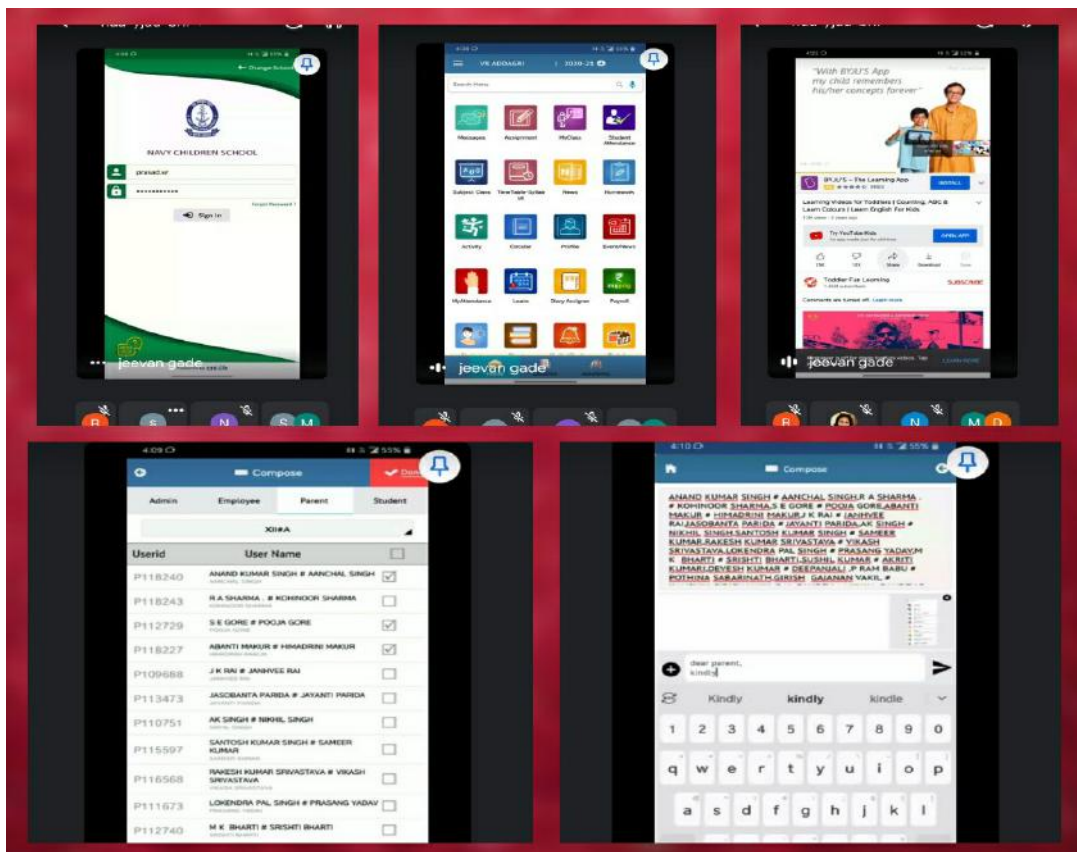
NAVY CHILDREN SCHOOL

prasad.sr

Forgot Password ?

Sign In

jeevan gade

VK ADDAGRI

2020-21

Search Menu

Messages

Assignment

MyClass

Student Attendance

Subject Class

TimeTable Syllabus

News

Homework

Activity

Circular

Profile

EventNews

MyAttendance

Learn

Diary Assigner

Payroll

jeevan gade

"With BYJU'S App my child remembers his/her concepts forever"

BYJU'S – The Learning App

INSTALL

Learning Videos for Toddlers | Counting, ABC & Learn Colours | Learn English For Kids

Try YouTube Kids

OPEN APP

Share

Download

Save

Toddler Fun Learning

SUBSCRIBE

Comments are turned off. Learn more

jeevan gade

4:09

55%

Compose

Done

Admin

Employee

Parent

Student

XII#A

| Userid | User Name | |
|---|---|---|
| P118240 | ANAND KUMAR SINGH # AANCHAL SINGH | ☑ |
| P118243 | R A SHARMA . # KOHINOOR SHARMA | ☐ |
| P112729 | S E GORE # POOJA GORE | ☑ |
| P118227 | ABANTI MAKUR # HIMADRINI MAKUR | ☑ |
| P109688 | J K RAI # JANHVEE RAI | ☐ |
| P113473 | JASOBANTA PARIDA # JAYANTI PARIDA | ☐ |
| P110751 | AK SINGH # NIKHIL SINGH | ☐ |
| P115597 | SANTOSH KUMAR SINGH # SAMEER KUMAR | ☐ |
| P116568 | RAKESH KUMAR SRIVASTAVA # VIKASH SRIVASTAVA | ☐ |
| P111673 | LOKENDRA PAL SINGH # PRASANG YADAV | ☐ |
| P112740 | M K BHARTI # SRISHTI BHARTI | ☐ |

4:10

55%

Compose

ANAND KUMAR SINGH # AANCHAL SINGH,R A SHARMA . # KOHINOOR SHARMA,S E GORE # POOJA GORE,ABANTI MAKUR # HIMADRINI MAKUR,J K RAI # JANHVEE RAI,JASOBANTA PARIDA # JAYANTI PARIDA,AK SINGH # NIKHIL SINGH,SANTOSH KUMAR SINGH # SAMEER KUMAR,RAKESH KUMAR SRIVASTAVA # VIKASH SRIVASTAVA,LOKENDRA PAL SINGH # PRASANG YADAV,M K BHARTI # SRISHTI BHARTI,SUSHIL KUMAR # AKRITI KUMARI,DEVESH KUMAR # DEEPANJALI ,P RAM BABU # POTHINA SABARINATH,GIRISH GAJANAN VAKIL #

dear parent,
kindly

Kindly kindly kindle

1 2 3 4 5 6 7 8 9 0
q w e r t y u i o p
a s d f g h j k l